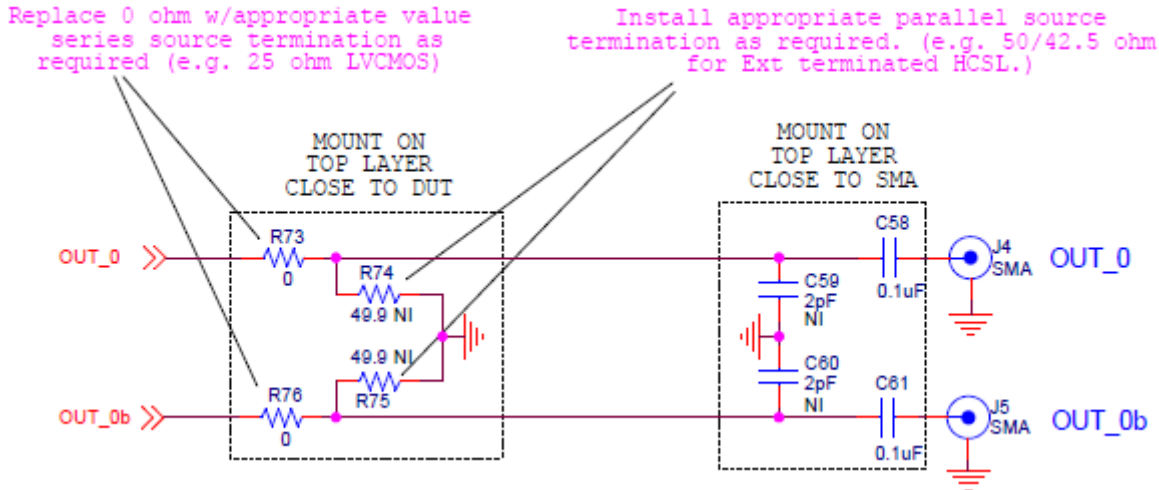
Replace 0 ohm w/appropriate value series source termination as required (e.g. 25 ohm LVCMOS)

Install appropriate parallel source termination as required. (e.g. 50/42.5 ohm for Ext terminated HCSL.)

MOUNT ON TOP LAYER CLOSE TO DUT

MOUNT ON TOP LAYER CLOSE TO SMA

OUT_0

R73
0

R74
49.9 NI

49.9 NI
R75

R76
0

OUT_0b

C59
2pF
NI

C60
2pF
NI

C58
0.1uF

C61
0.1uF

J4
SMA

J5
SMA

OUT_0

OUT_0b